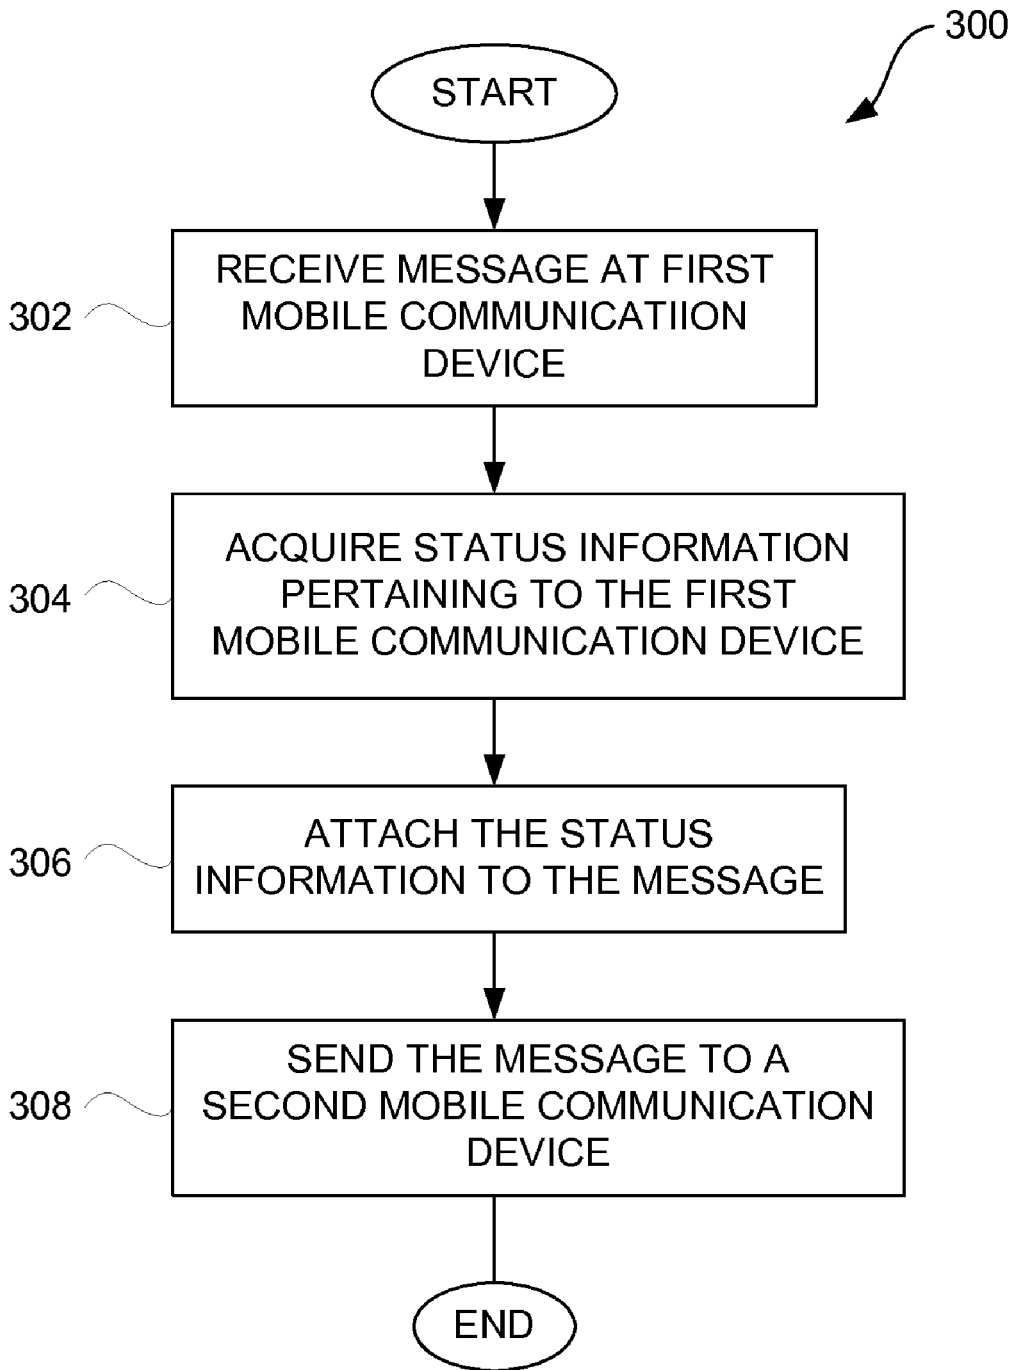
300

START

302

RECEIVE MESSAGE AT FIRST MOBILE COMMUNICATIION DEVICE

304

ACQUIRE STATUS INFORMATION PERTAINING TO THE FIRST MOBILE COMMUNICATION DEVICE

306

ATTACH THE STATUS INFORMATION TO THE MESSAGE

308

SEND THE MESSAGE TO A SECOND MOBILE COMMUNICATION DEVICE

END